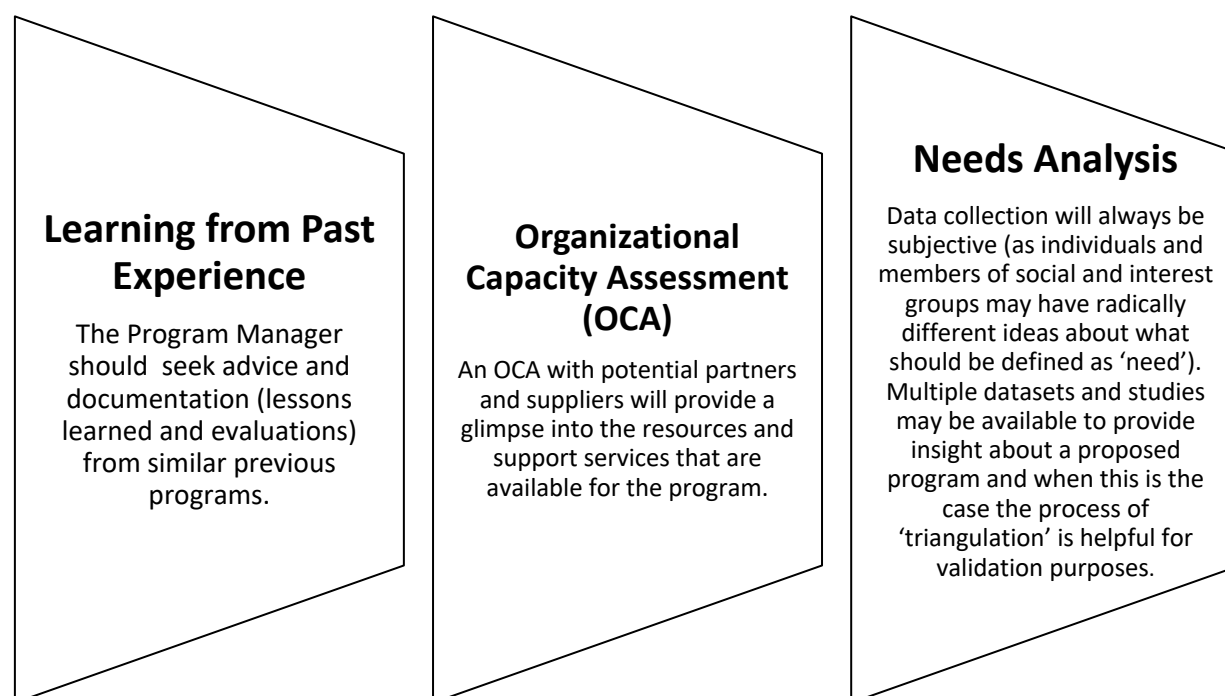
Learning from Past Experience

The Program Manager should seek advice and documentation (lessons learned and evaluations) from similar previous programs.

Organizational Capacity Assessment (OCA)

An OCA with potential partners and suppliers will provide a glimpse into the resources and support services that are available for the program.

Needs Analysis

Data collection will always be subjective (as individuals and members of social and interest groups may have radically different ideas about what should be defined as 'need'). Multiple datasets and studies may be available to provide insight about a proposed program and when this is the case the process of 'triangulation' is helpful for validation purposes.